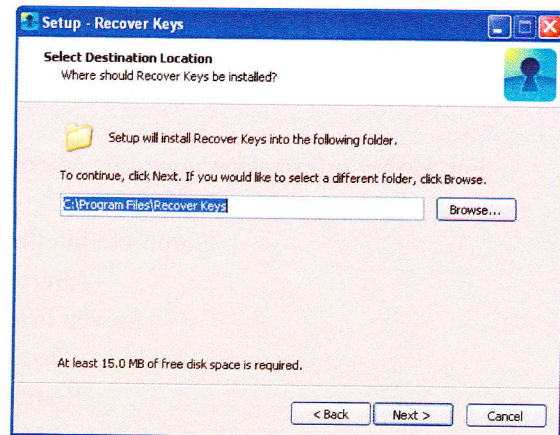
Setup - Recover Keys

Select Destination Location
Where should Recover Keys be installed?

Setup will install Recover Keys into the following folder.

To continue, click Next. If you would like to select a different folder, click Browse.

C:\Program Files\Recover Keys

Browse...

At least 15.0 MB of free disk space is required.

< Back

Next >

Cancel